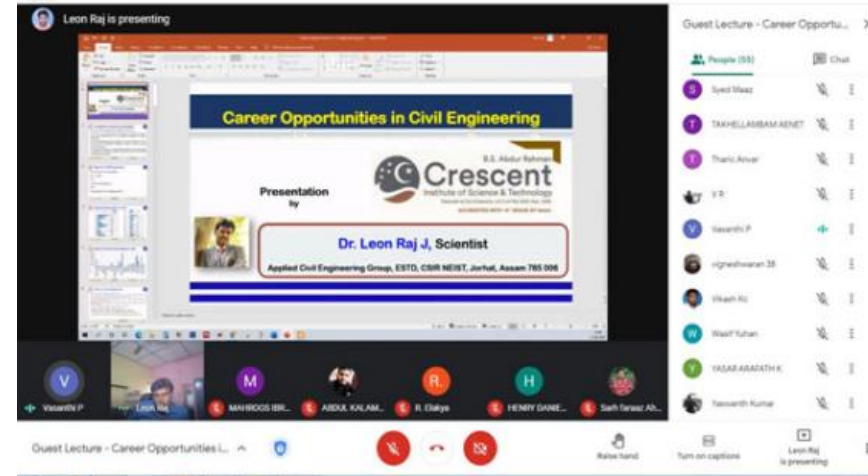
Leon Raj is presenting

Career Opportunities in Civil Engineering

B.S. Abdur Rahman
Crescent
Institute of Science & Technology

Presentation by

Dr. Leon Raj J, Scientist

Applied Civil Engineering Group, ESTD, CSIR NEIST, Jorhat, Assam 785 006

Guest Lecture - Career Opportu...

People (55)

Chat

Syed Maaz

TAKHELLAMBAM AENET

Tharic Anvar

V R

Vasanthi P

vigneshwaran 38

Vikash Kc

Wasif Yuhan

YASAR ARAFATH K

Yaswanth Kumar

V

Vasanthi P

Leon Raj

M

MAHROOS IBR...

ABDUL KALAM...

R.

R. Elakya

H

HENRY DANIE...

Sarh faraaz Ah...

Guest Lecture - Career Opportunities i...

Raise hand

Turn on captions

Leon Raj is presenting